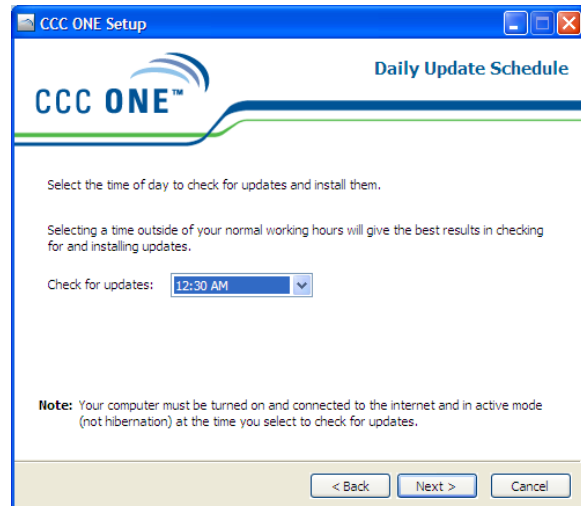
CCC ONE Setup

CCC ONE™

Daily Update Schedule

Select the time of day to check for updates and install them.

Selecting a time outside of your normal working hours will give the best results in checking for and installing updates.

Check for updates: 12:30 AM

Note: Your computer must be turned on and connected to the internet and in active mode (not hibernation) at the time you select to check for updates.

< Back | Next > | Cancel